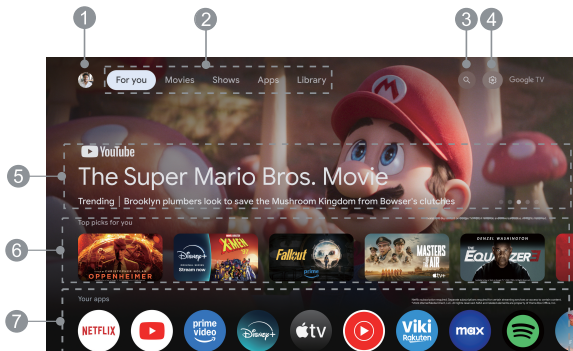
1
2
3
4
For you
Movies
Shows
Apps
Library
Google TV
5
YouTube
The Super Mario Bros. Movie
Trending | Brooklyn plumbers look to save the Mushroom Kingdom from Bowser's clutches
6
Top picks for you
OPPENHEIMER
Disney+
X-MEN
Stream now
Fallout
prime
MASTERS OF THE AIR
DENZEL WASHINGTON
THE EQUALIZER 3
7
Your apps
NETFLIX
prime video
Disney+
tv
Viki Rakuten
max